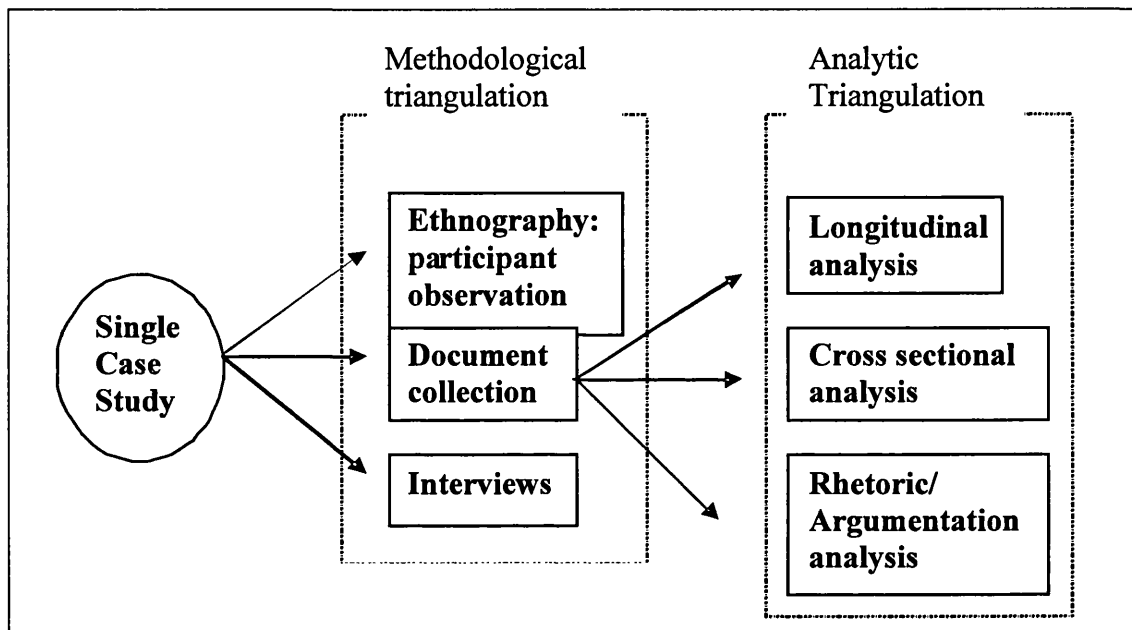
Methodological triangulation

Analytic Triangulation

Single Case Study

Ethnography: participant observation

Document collection

Interviews

Longitudinal analysis

Cross sectional analysis

Rhetoric/ Argumentation analysis